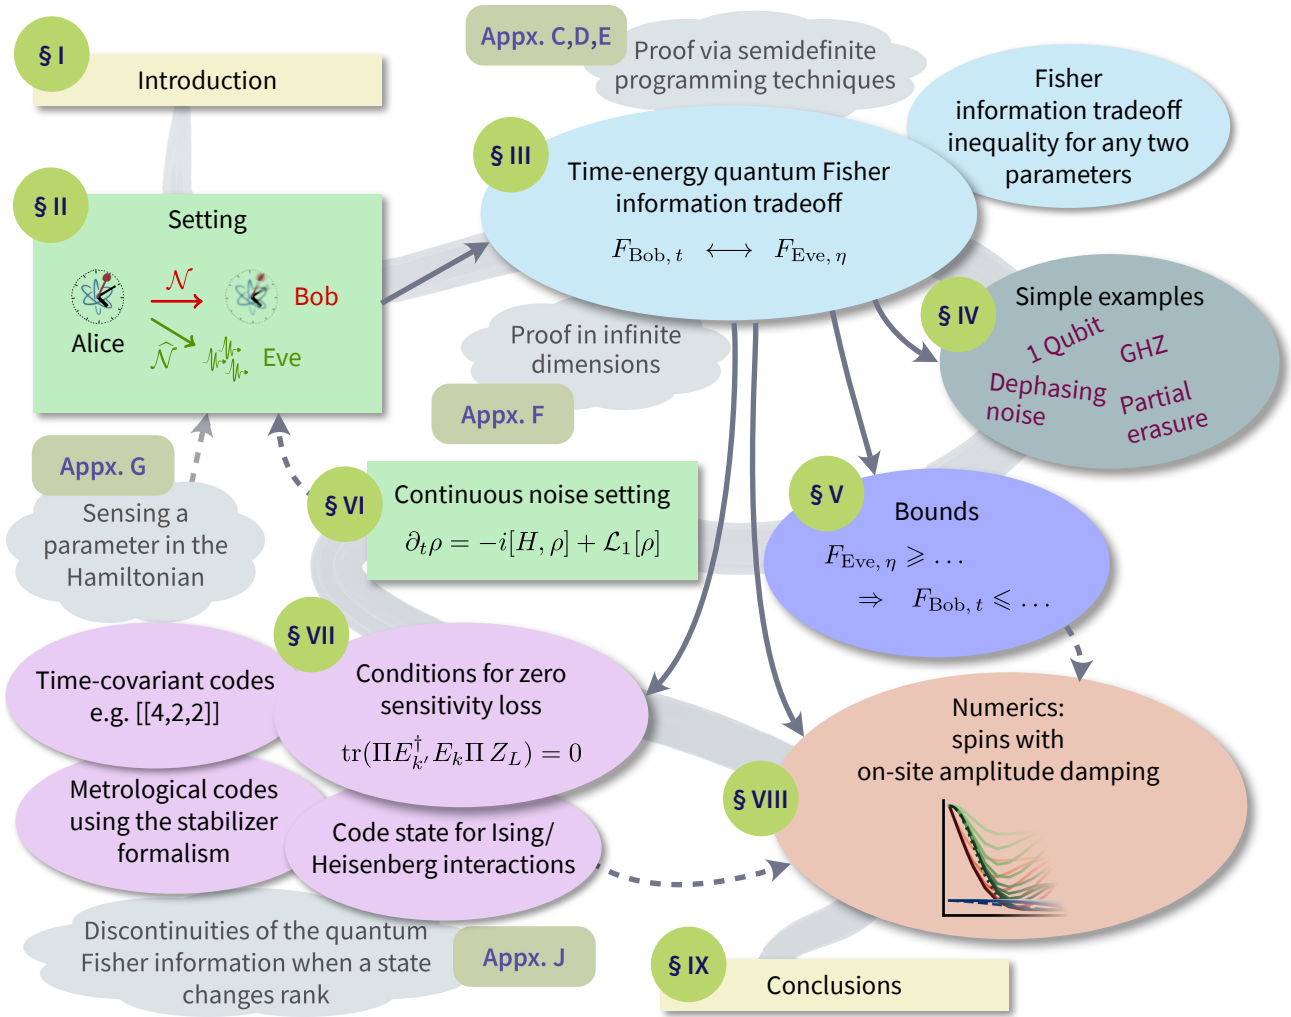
§ I
Introduction

Appx. C,D,E
Proof via semidefinite programming techniques

Fisher information tradeoff inequality for any two parameters

§ II
Setting
Alice
$\mathcal{N}$
Bob
$\widehat{\mathcal{N}}$
Eve

§ III
Time-energy quantum Fisher information tradeoff
$F_{\text{Bob},\,t} \longleftrightarrow F_{\text{Eve},\,\eta}$

§ IV
Simple examples
1 Qubit
GHZ
Dephasing noise
Partial erasure

Proof in infinite dimensions
Appx. F

Appx. G
Sensing a parameter in the Hamiltonian

§ VI
Continuous noise setting
$\partial_t\rho = -i[H,\rho] + \mathcal{L}_1[\rho]$

§ V
Bounds
$F_{\text{Eve},\,\eta} \geqslant \ldots$
$\Rightarrow \quad F_{\text{Bob},\,t} \leqslant \ldots$

§ VII
Time-covariant codes e.g. [[4,2,2]]
Conditions for zero sensitivity loss
$\text{tr}(\Pi E_{k'}^{\dagger} E_k \Pi\, Z_L) = 0$

Metrological codes using the stabilizer formalism
Code state for Ising/ Heisenberg interactions

Numerics: spins with on-site amplitude damping
§ VIII

Discontinuities of the quantum Fisher information when a state changes rank
Appx. J

§ IX
Conclusions